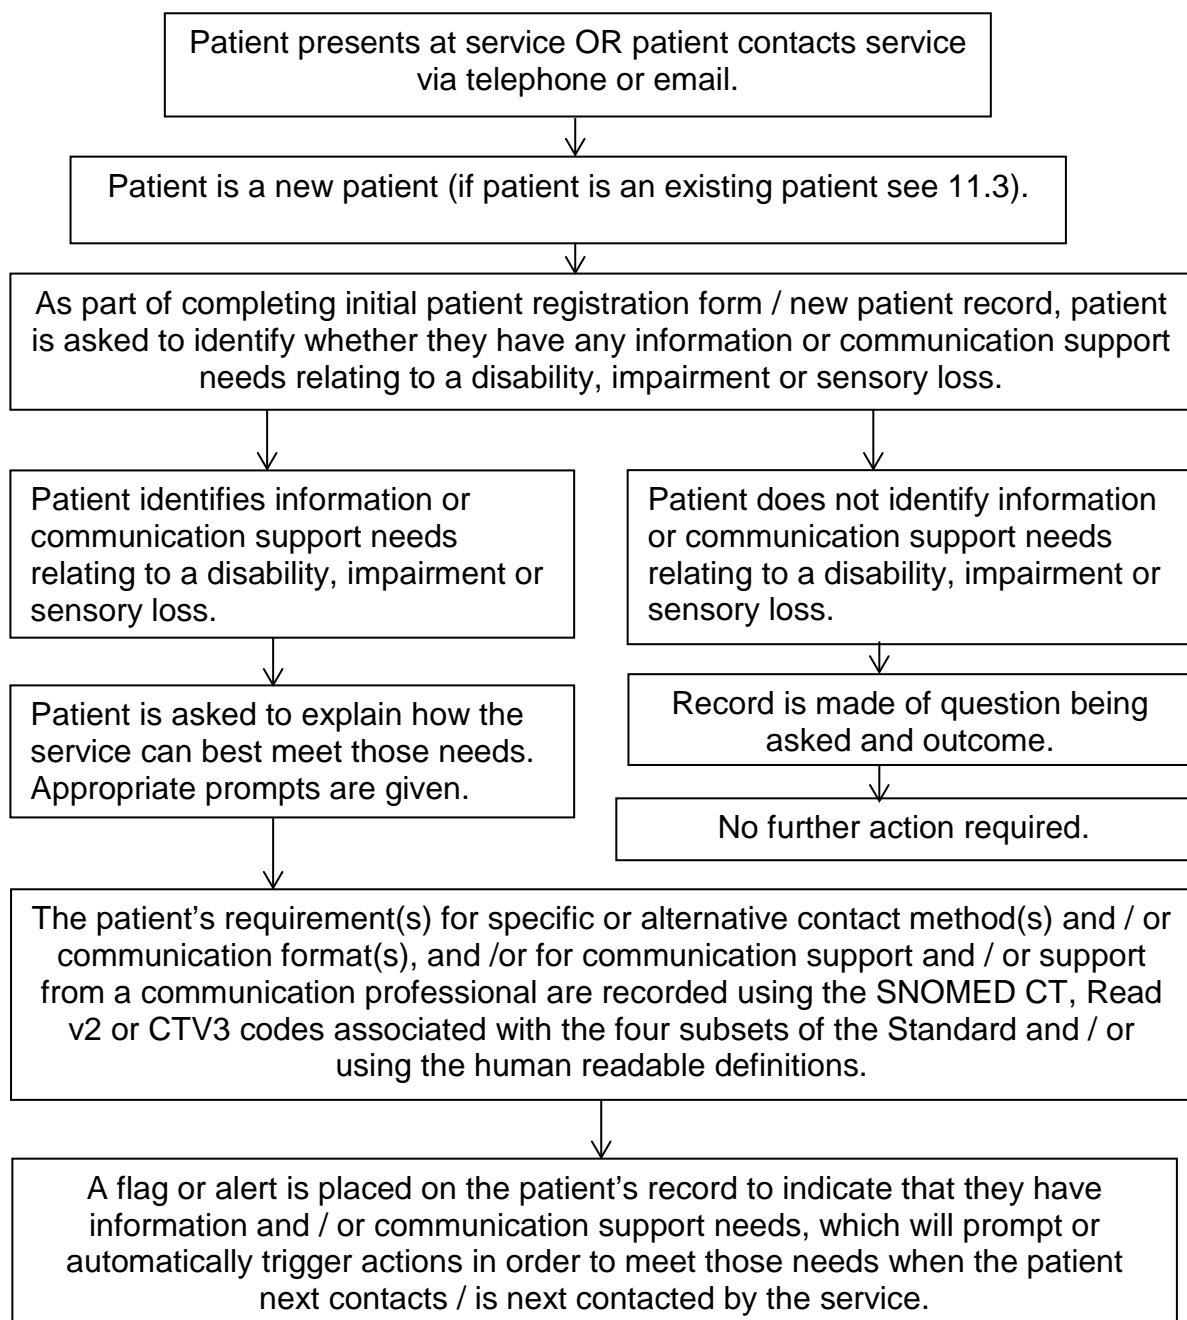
Patient presents at service OR patient contacts service via telephone or email.

Patient is a new patient (if patient is an existing patient see 11.3).

As part of completing initial patient registration form / new patient record, patient is asked to identify whether they have any information or communication support needs relating to a disability, impairment or sensory loss.

Patient identifies information or communication support needs relating to a disability, impairment or sensory loss.

Patient is asked to explain how the service can best meet those needs. Appropriate prompts are given.

Patient does not identify information or communication support needs relating to a disability, impairment or sensory loss.

Record is made of question being asked and outcome.

No further action required.

The patient's requirement(s) for specific or alternative contact method(s) and / or communication format(s), and /or for communication support and / or support from a communication professional are recorded using the SNOMED CT, Read v2 or CTV3 codes associated with the four subsets of the Standard and / or using the human readable definitions.

A flag or alert is placed on the patient's record to indicate that they have information and / or communication support needs, which will prompt or automatically trigger actions in order to meet those needs when the patient next contacts / is next contacted by the service.